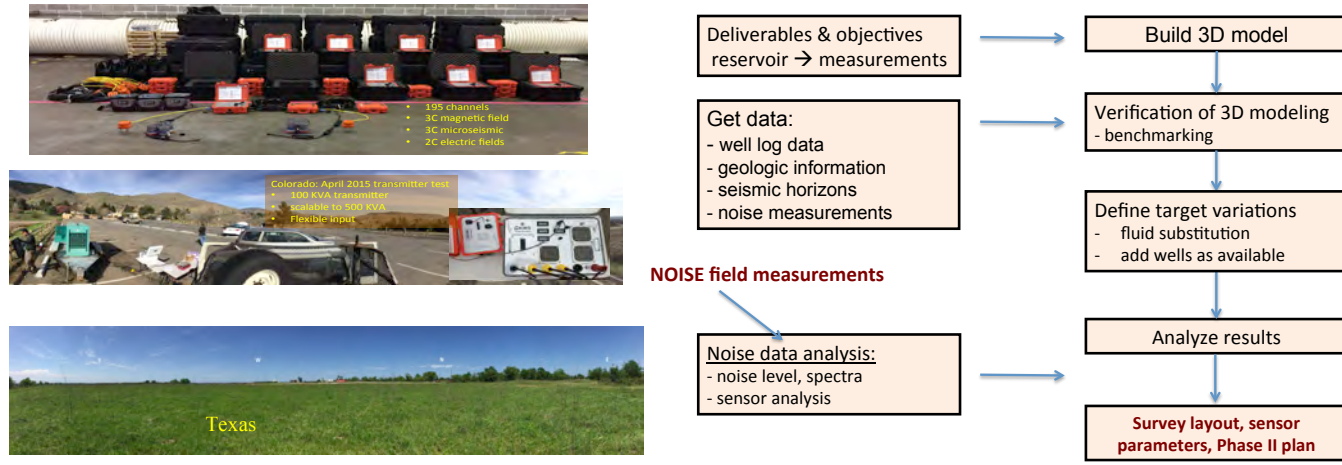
- 195 channels
- 3C magnetic field
- 3C microseismic
- 2C electric fields

Colorado: April 2015 transmitter test
- 100 KVA transmitter
- scalable to 500 KVA
- Flexible input

Texas

Deliverables & objectives reservoir → measurements

Get data:
- well log data
- geologic information
- seismic horizons
- noise measurements

NOISE field measurements

Noise data analysis:
- noise level, spectra
- sensor analysis

Build 3D model

Verification of 3D modeling
- benchmarking

Define target variations
- fluid substitution
- add wells as available

Analyze results

Survey layout, sensor parameters, Phase II plan